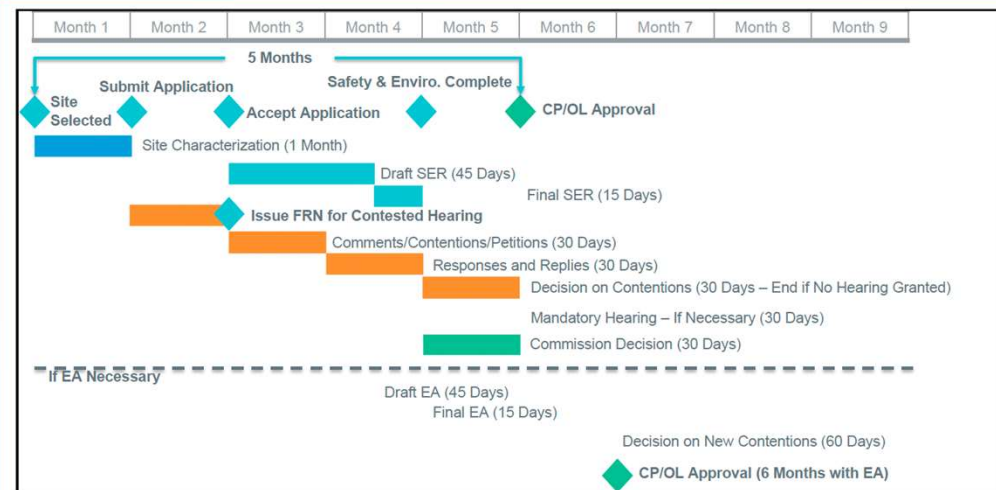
| Month 1 | Month 2 | Month 3 | Month 4 | Month 5 | Month 6 | Month 7 | Month 8 | Month 9 |
|---|---|---|---|---|---|---|---|---|

5 Months

Site Selected

Submit Application

Accept Application

Safety & Enviro. Complete

CP/OL Approval

Site Characterization (1 Month)

Draft SER (45 Days)

Final SER (15 Days)

Issue FRN for Contested Hearing

Comments/Contentions/Petitions (30 Days)

Responses and Replies (30 Days)

Decision on Contentions (30 Days – End if No Hearing Granted)

Mandatory Hearing – If Necessary (30 Days)

Commission Decision (30 Days)

If EA Necessary

Draft EA (45 Days)

Final EA (15 Days)

Decision on New Contentions (60 Days)

CP/OL Approval (6 Months with EA)